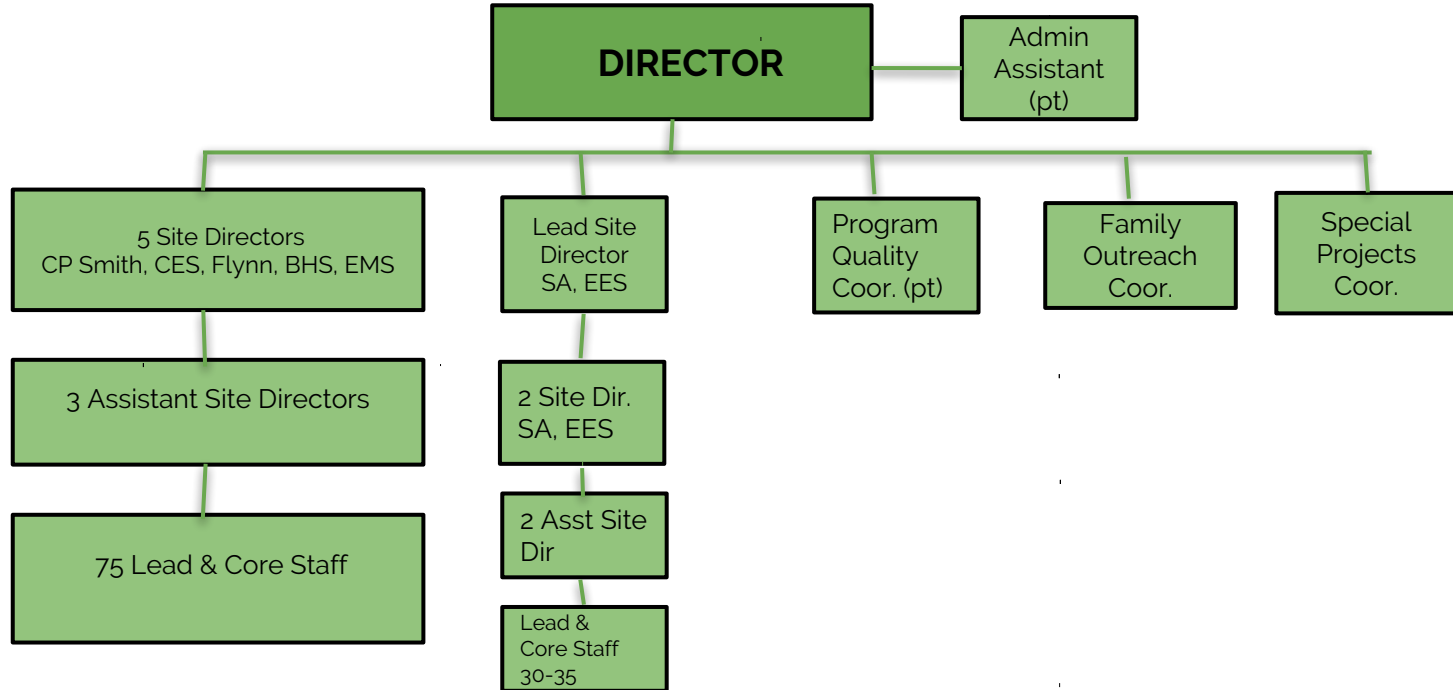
DIRECTOR

Admin Assistant (pt)

5 Site Directors
CP Smith, CES, Flynn, BHS, EMS

Lead Site Director
SA, EES

Program Quality Coor. (pt)

Family Outreach Coor.

Special Projects Coor.

3 Assistant Site Directors

2 Site Dir.
SA, EES

2 Asst Site Dir

75 Lead & Core Staff

Lead & Core Staff 30-35